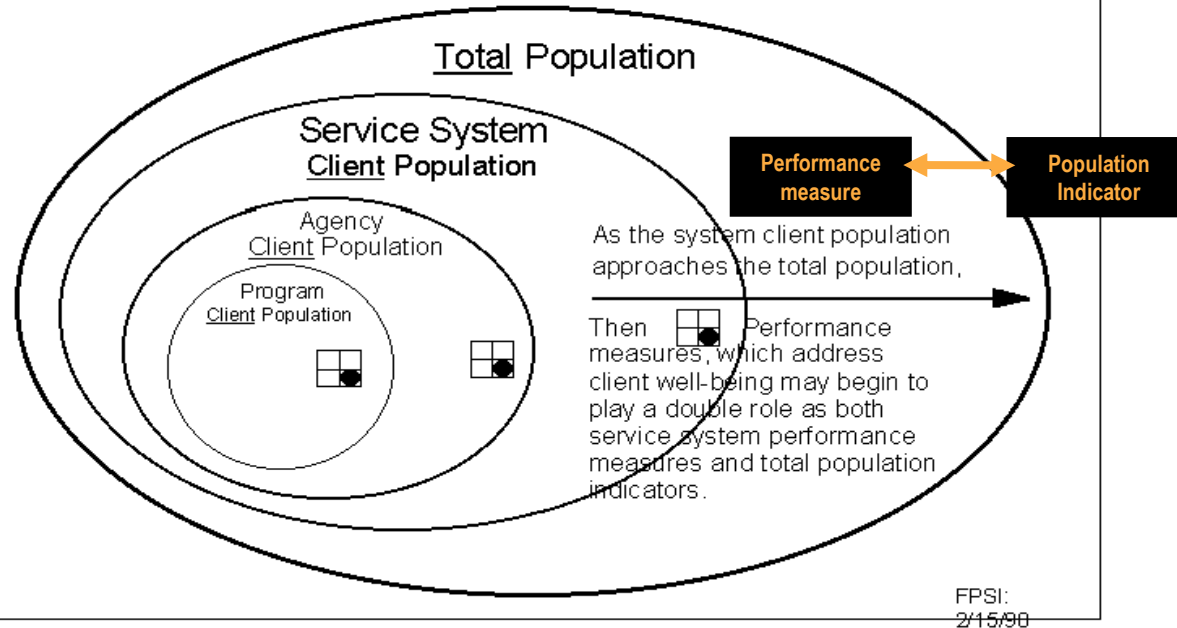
Total Population

Service System
Client Population

Agency
Client Population

Program
Client Population

Performance measure

Population Indicator

As the system client population approaches the total population,

Then Performance measures, which address client well-being may begin to play a double role as both service system performance measures and total population indicators.

FPSI: 2/15/98